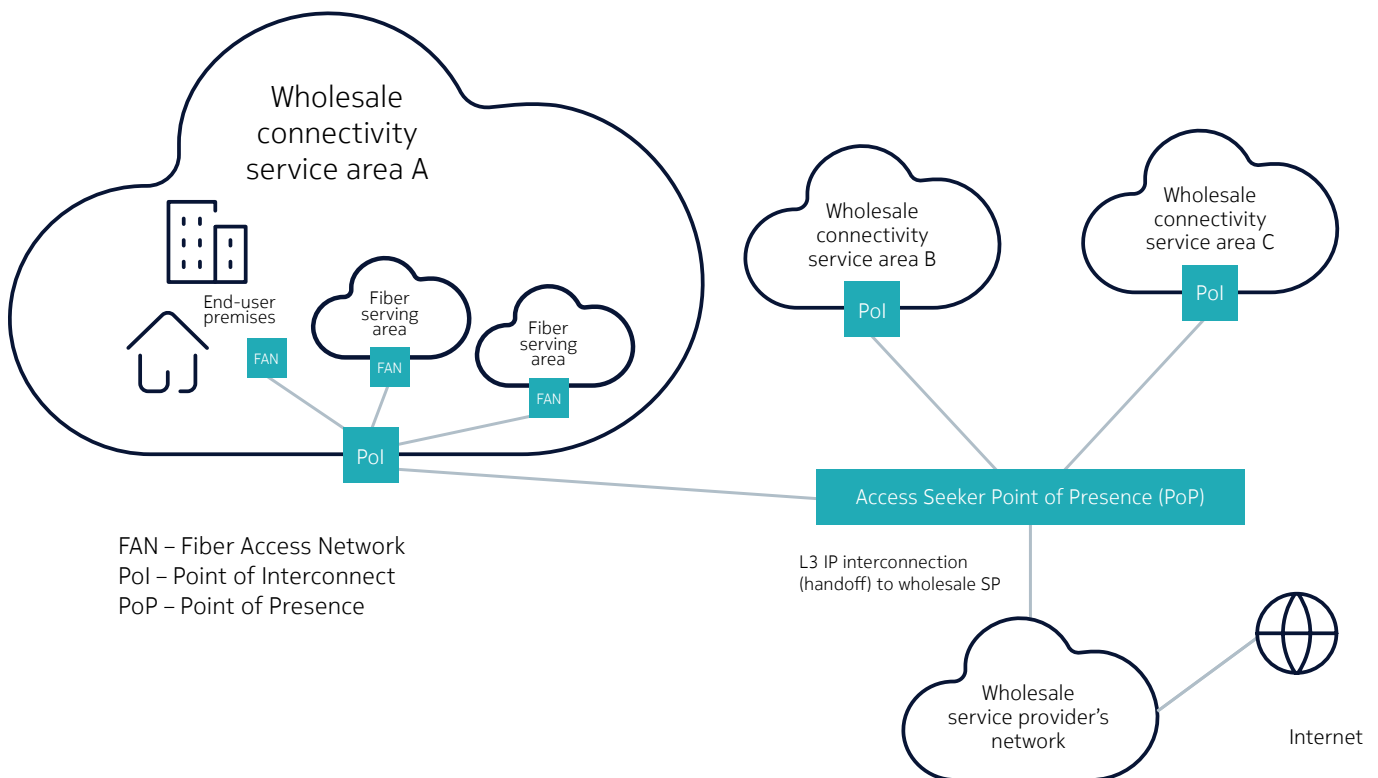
Wholesale connectivity service area A

End-user premises

FAN

Fiber serving area

FAN

Fiber serving area

FAN

PoI

Wholesale connectivity service area B

PoI

Wholesale connectivity service area C

PoI

Access Seeker Point of Presence (PoP)

L3 IP interconnection (handoff) to wholesale SP

FAN – Fiber Access Network
PoI – Point of Interconnect
PoP – Point of Presence

Wholesale service provider's network

Internet